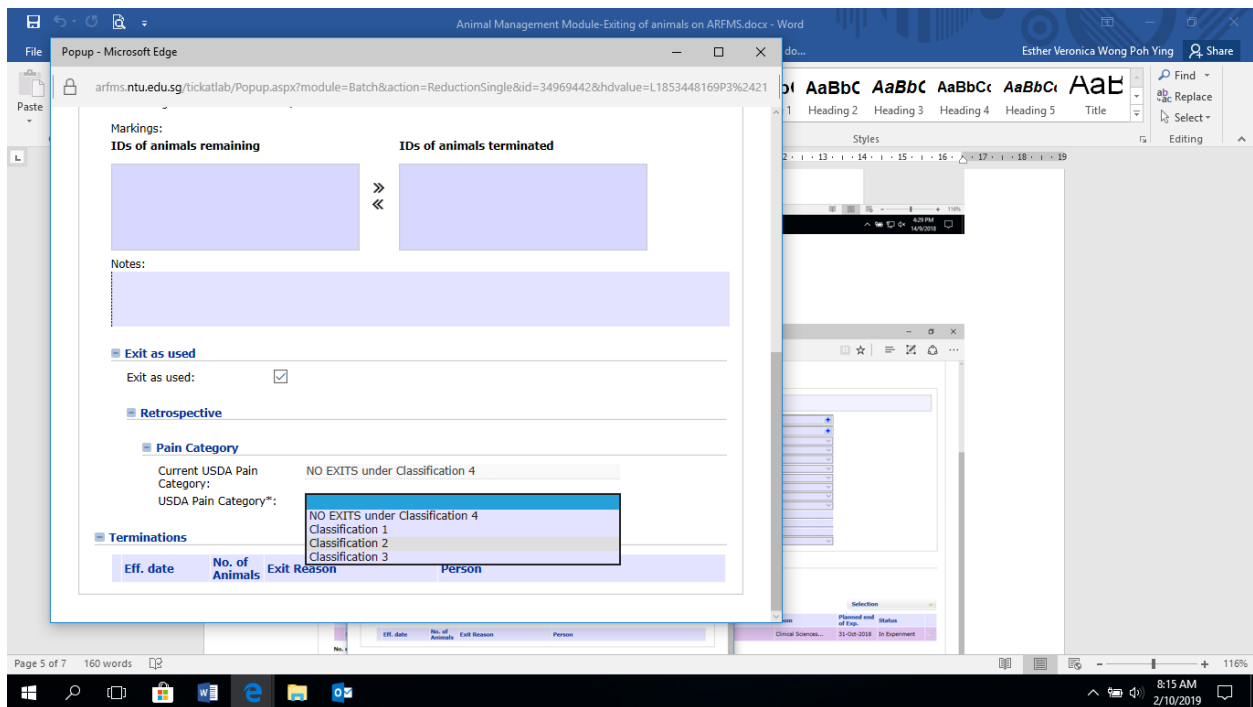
Animal Management Module-Exiting of animals on ARFMS.docx - Word

File

Popup - Microsoft Edge

arfms.ntu.edu.sg/tickatlab/Popup.aspx?module=Batch&action=ReductionSingle&id=34969442&hdvalue=L1853448169P3%2421

Esther Veronica Wong Poh Ying Share

Paste

AaBbC AaBbC AaBbCc AaBbCc AaB
Heading 2 Heading 3 Heading 4 Heading 5 Title

Find
Replace
Select

Styles

Editing

Markings:

IDs of animals remaining

IDs of animals terminated

»
«

Notes:

Exit as used

Exit as used:

Retrospective

Pain Category

Current USDA Pain Category:

NO EXITS under Classification 4

USDA Pain Category*:

NO EXITS under Classification 4
Classification 1
Classification 2
Classification 3

Terminations

| Eff. date | No. of Animals | Exit Reason | Person |
|---|---|---|---|

Selection

| Eff. date | No. of Animals | Exit Reason | Person |
|---|---|---|---|

Planned end of Exp. | Status
Clinical Sciences... | 31-Oct-2018 | In Experiment

Page 5 of 7 160 words

116%

8:15 AM
2/10/2019